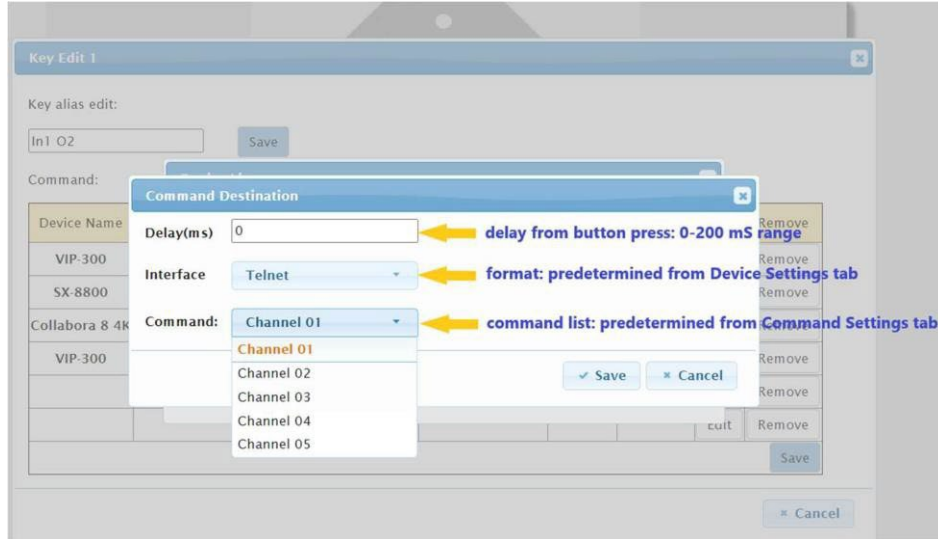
Key Edit 1

Key alias edit:

In1 O2

Save

Command:

Command Destination

Device Name

VIP-300

SX-8800

Collabora 8 4K

VIP-300

Delay(ms) 0

delay from button press: 0-200 mS range

Interface Telnet

format: predetermined from Device Settings tab

Command: Channel 01

command list: predetermined from Command Settings tab

Channel 01
Channel 02
Channel 03
Channel 04
Channel 05

✓ Save
× Cancel

Remove
Remove
Remove
Remove
Remove
Remove
Edit Remove

Save

× Cancel